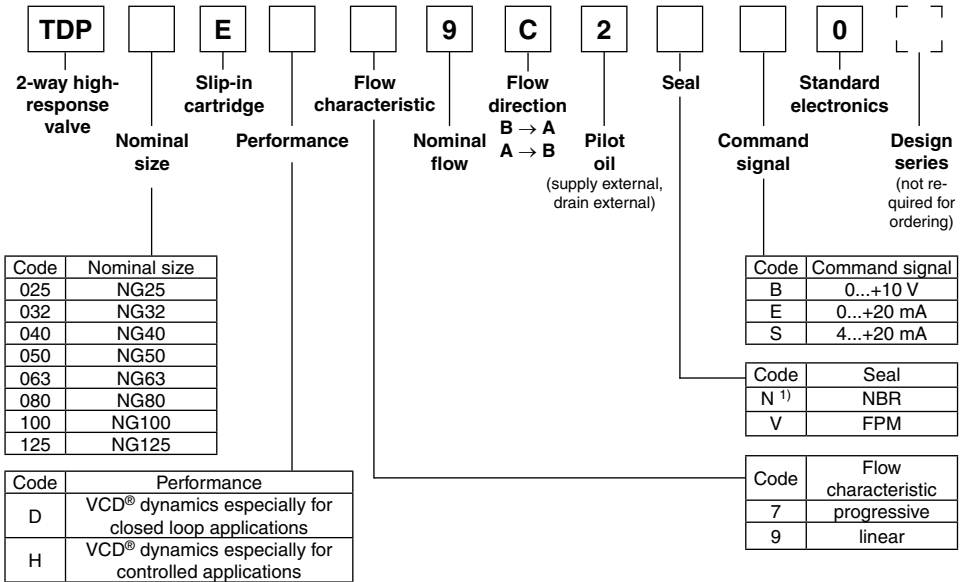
TDP E 9 C 2 0

2-way high-response valve

Nominal size

Slip-in cartridge

Performance

Flow characteristic

Nominal flow

Flow direction
B → A
A → B

Pilot oil
(supply external, drain external)

Seal

Command signal

Standard electronics

Design series
(not required for ordering)

| Code | Nominal size |
|---|---|
| 025 | NG25 |
| 032 | NG32 |
| 040 | NG40 |
| 050 | NG50 |
| 063 | NG63 |
| 080 | NG80 |
| 100 | NG100 |
| 125 | NG125 |

| Code | Performance |
|---|---|
| D | VCD® dynamics especially for closed loop applications |
| H | VCD® dynamics especially for controlled applications |

| Code | Command signal |
|---|---|
| B | 0...+10 V |
| E | 0...+20 mA |
| S | 4...+20 mA |

| Code | Seal |
|---|---|
| N $^{1)}$ | NBR |
| V | FPM |

| Code | Flow characteristic |
|---|---|
| 7 | progressive |
| 9 | linear |